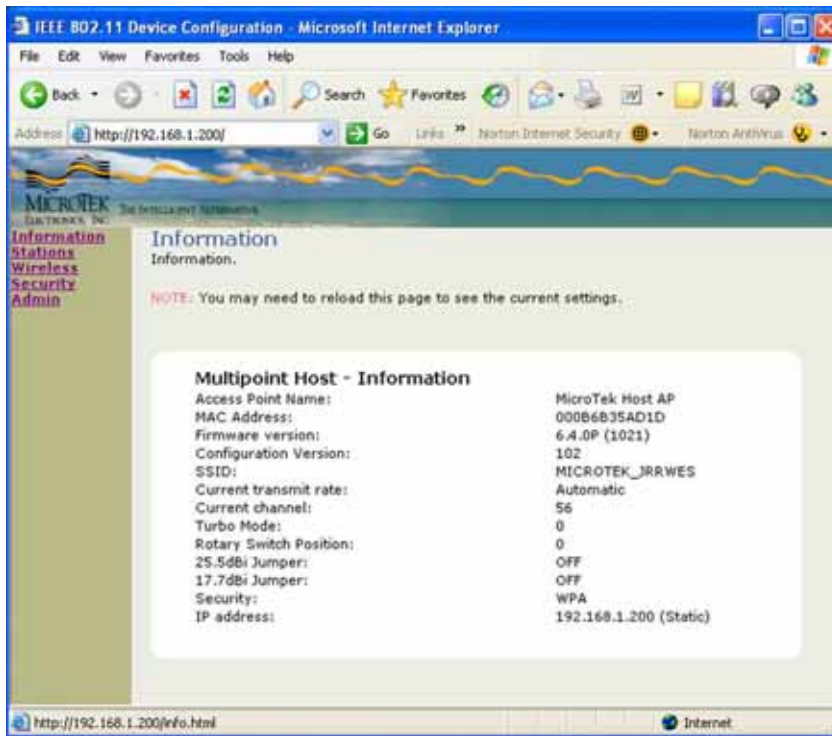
IEEE 802.11 Device Configuration - Microsoft Internet Explorer

File Edit View Favorites Tools Help

Back Search Favorites

Address http://192.168.1.200/ Go Links Norton Internet Security Norton AntiVirus

MICROTEK ELECTRONICS, INC. THE INTELLIGENT ALTERNATIVE

Information
Stations
Wireless
Security
Admin

Information
Information.

NOTE: You may need to reload this page to see the current settings.

Multipoint Host - Information

| | |
|---|---|
| Access Point Name: | MicroTek Host AP |
| MAC Address: | 000B6B35AD1D |
| Firmware version: | 6.4.0P (1021) |
| Configuration Version: | 102 |
| SSID: | MICROTEK_JRRWES |
| Current transmit rate: | Automatic |
| Current channel: | 56 |
| Turbo Mode: | 0 |
| Rotary Switch Position: | 0 |
| 25.5dBi Jumper: | OFF |
| 17.7dBi Jumper: | OFF |
| Security: | WPA |
| IP address: | 192.168.1.200 (Static) |

http://192.168.1.200/info.html Internet